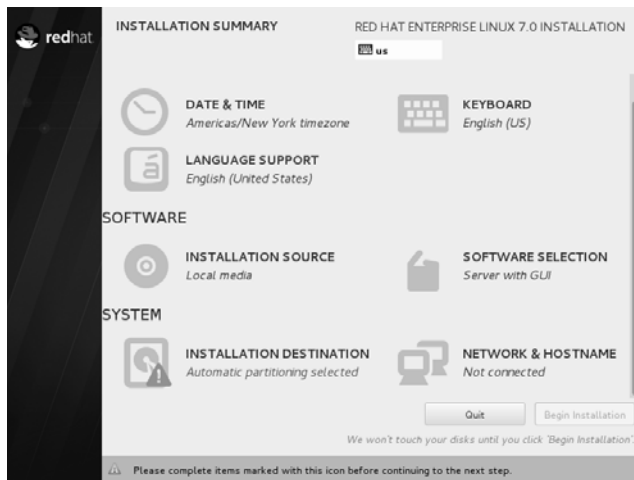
redhat

INSTALLATION SUMMARY

RED HAT ENTERPRISE LINUX 7.0 INSTALLATION

us

DATE & TIME
Americas/New York timezone

KEYBOARD
English (US)

LANGUAGE SUPPORT
English (United States)

SOFTWARE

INSTALLATION SOURCE
Local media

SOFTWARE SELECTION
Server with GUI

SYSTEM

INSTALLATION DESTINATION
Automatic partitioning selected

NETWORK & HOSTNAME
Not connected

Quit

Begin Installation

We won't touch your disks until you click 'Begin Installation'.

Please complete items marked with this icon before continuing to the next step.